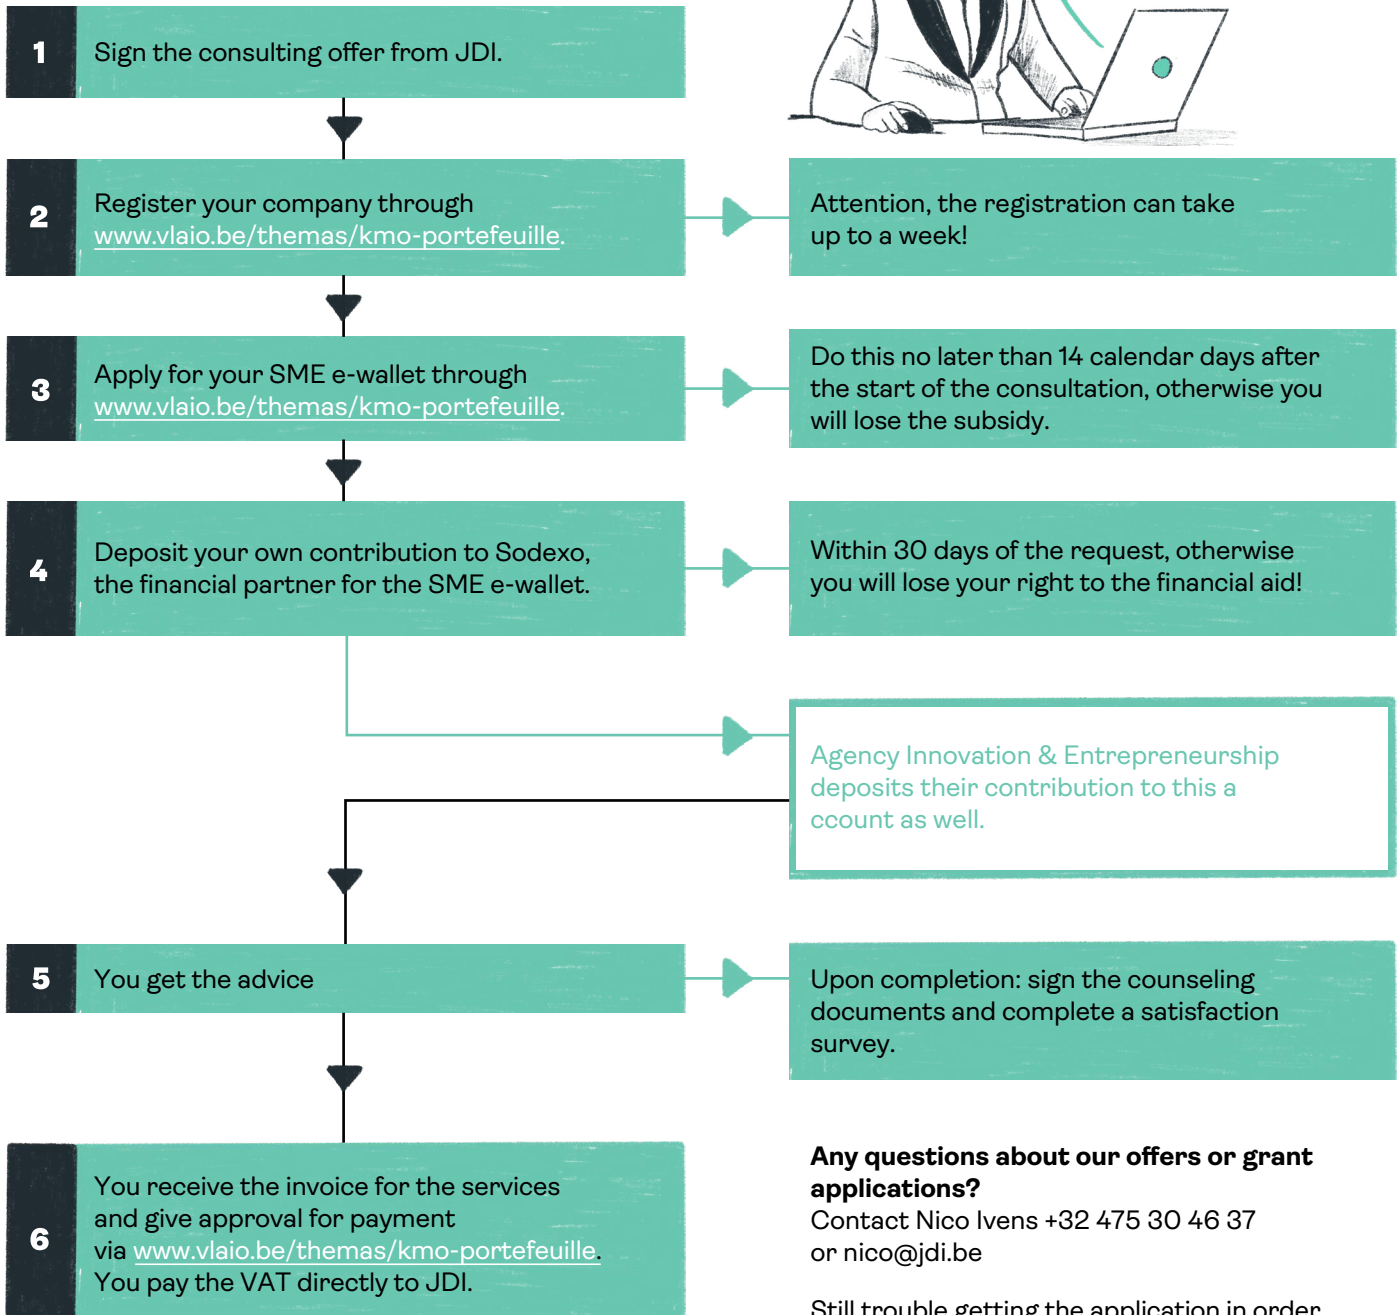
1 Sign the consulting offer from JDI.

2 Register your company through www.vlaio.be/themas/kmo-portefeuille.

Attention, the registration can take up to a week!

3 Apply for your SME e-wallet through www.vlaio.be/themas/kmo-portefeuille.

Do this no later than 14 calendar days after the start of the consultation, otherwise you will lose the subsidy.

4 Deposit your own contribution to Sodexo, the financial partner for the SME e-wallet.

Within 30 days of the request, otherwise you will lose your right to the financial aid!

Agency Innovation & Entrepreneurship deposits their contribution to this a ccount as well.

5 You get the advice

Upon completion: sign the counseling documents and complete a satisfaction survey.

6 You receive the invoice for the services and give approval for payment via www.vlaio.be/themas/kmo-portefeuille. You pay the VAT directly to JDI.

**Any questions about our offers or grant applications?**
Contact Nico Ivens +32 475 30 46 37 or nico@jdi.be

Still trouble getting the application in order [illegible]